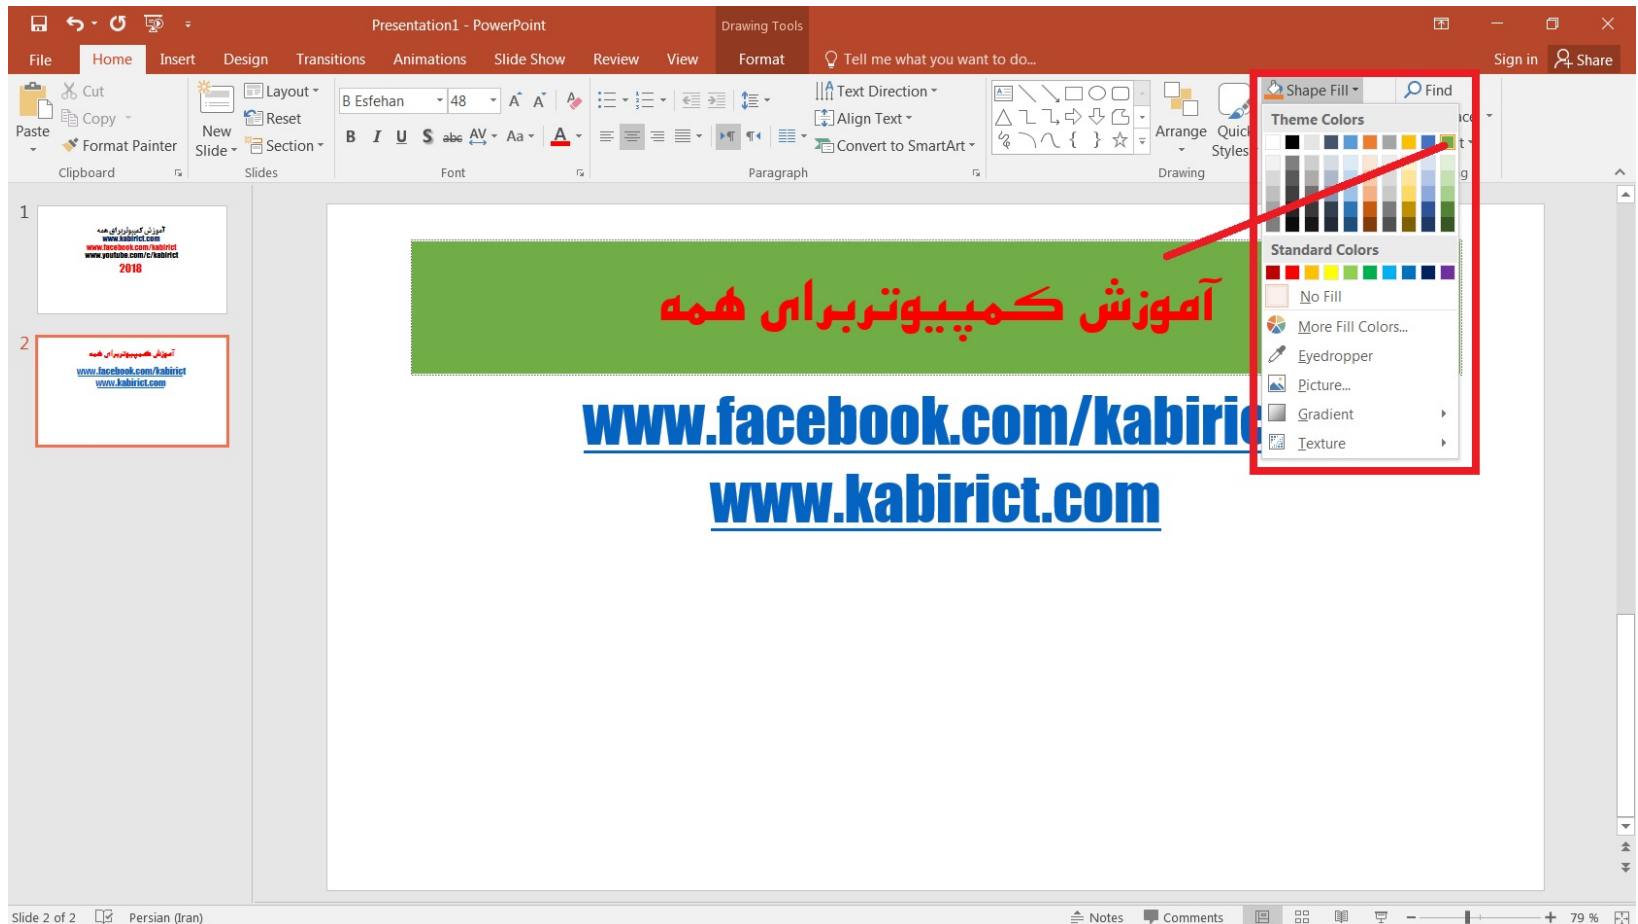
Presentation1 - PowerPoint
Drawing Tools
File Home Insert Design Transitions Animations Slide Show Review View Format Tell me what you want to do...
Sign in Share

Paste
Cut
Copy
Format Painter
Clipboard
New Slide
Layout
Reset
Section
Slides
B Esfehan 48
B I U S abc AV Aa A
Font
Text Direction
Align Text
Convert to SmartArt
Paragraph
Arrange Quick Styles
Drawing
Shape Fill
Find
Theme Colors
Standard Colors
No Fill
More Fill Colors...
Eyedropper
Picture...
Gradient
Texture

1
آموزش کمپیوتربرای همه
www.kabirict.com
www.facebook.com/kabirict
www.youtube.com/c/kabirict
2018

2
آموزش کمپیوتربرای همه
www.facebook.com/kabirict
www.kabirict.com

آموزش کمپیوتربرای همه
www.facebook.com/kabiric
www.kabirict.com

Slide 2 of 2 Persian (Iran)
Notes Comments 79 %